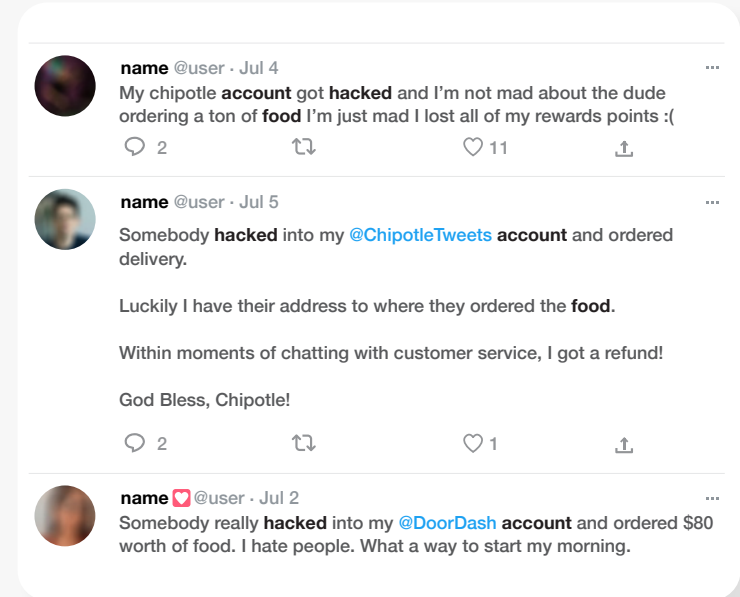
name @user · Jul 4
My chipotle account got hacked and I'm not mad about the dude ordering a ton of food I'm just mad I lost all of my rewards points :(

2 11

name @user · Jul 5
Somebody hacked into my @ChipotleTweets account and ordered delivery.

Luckily I have their address to where they ordered the food.

Within moments of chatting with customer service, I got a refund!

God Bless, Chipotle!

2 1

name @user · Jul 2
Somebody really hacked into my @DoorDash account and ordered $80 worth of food. I hate people. What a way to start my morning.